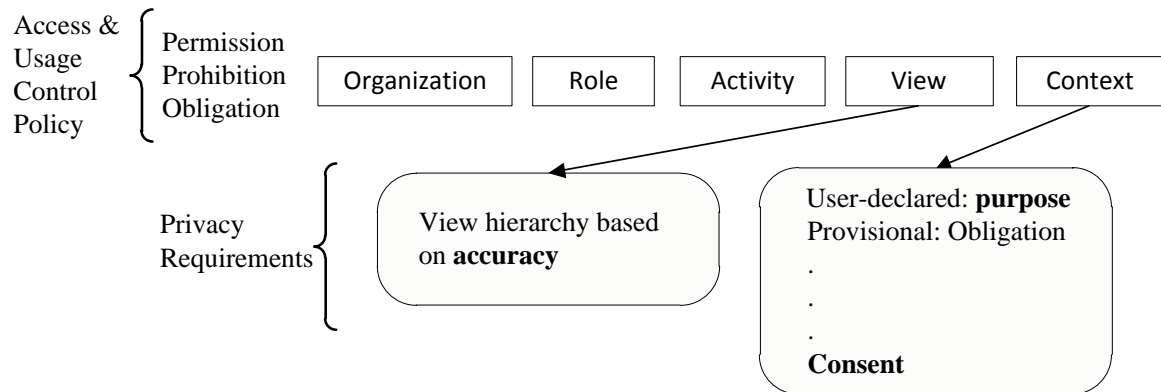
Access & Usage Control Policy

Permission
Prohibition
Obligation

Organization

Role

Activity

View

Context

Privacy Requirements

View hierarchy based on **accuracy**

User-declared: **purpose**
Provisional: Obligation
.
.
.
**Consent**